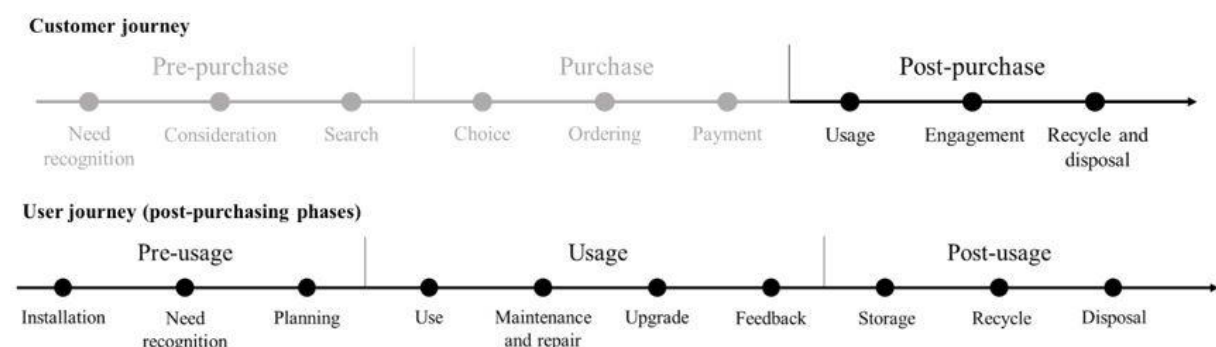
Customer journey

Pre-purchase

Need recognition

Consideration

Search

Purchase

Choice

Ordering

Payment

Post-purchase

Usage

Engagement

Recycle and disposal

User journey (post-purchasing phases)

Pre-usage

Installation

Need recognition

Planning

Usage

Use

Maintenance and repair

Upgrade

Feedback

Post-usage

Storage

Recycle

Disposal